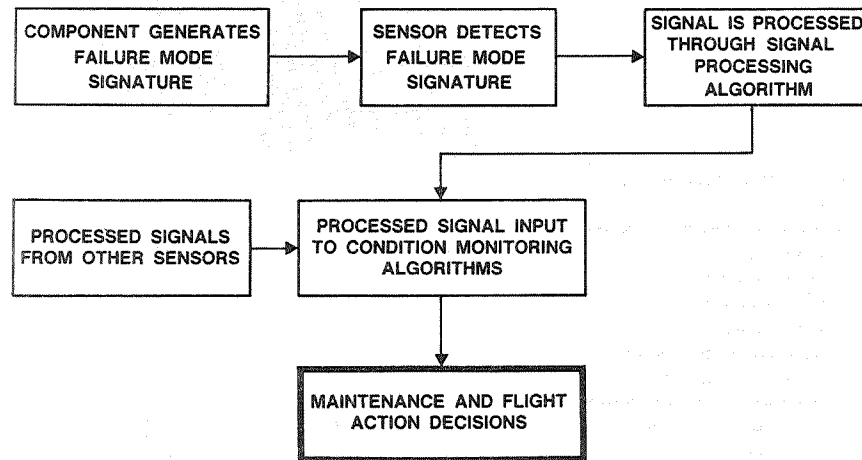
COMPONENT GENERATES FAILURE MODE SIGNATURE

SENSOR DETECTS FAILURE MODE SIGNATURE

SIGNAL IS PROCESSED THROUGH SIGNAL PROCESSING ALGORITHM

PROCESSED SIGNALS FROM OTHER SENSORS

PROCESSED SIGNAL INPUT TO CONDITION MONITORING ALGORITHMS

MAINTENANCE AND FLIGHT ACTION DECISIONS